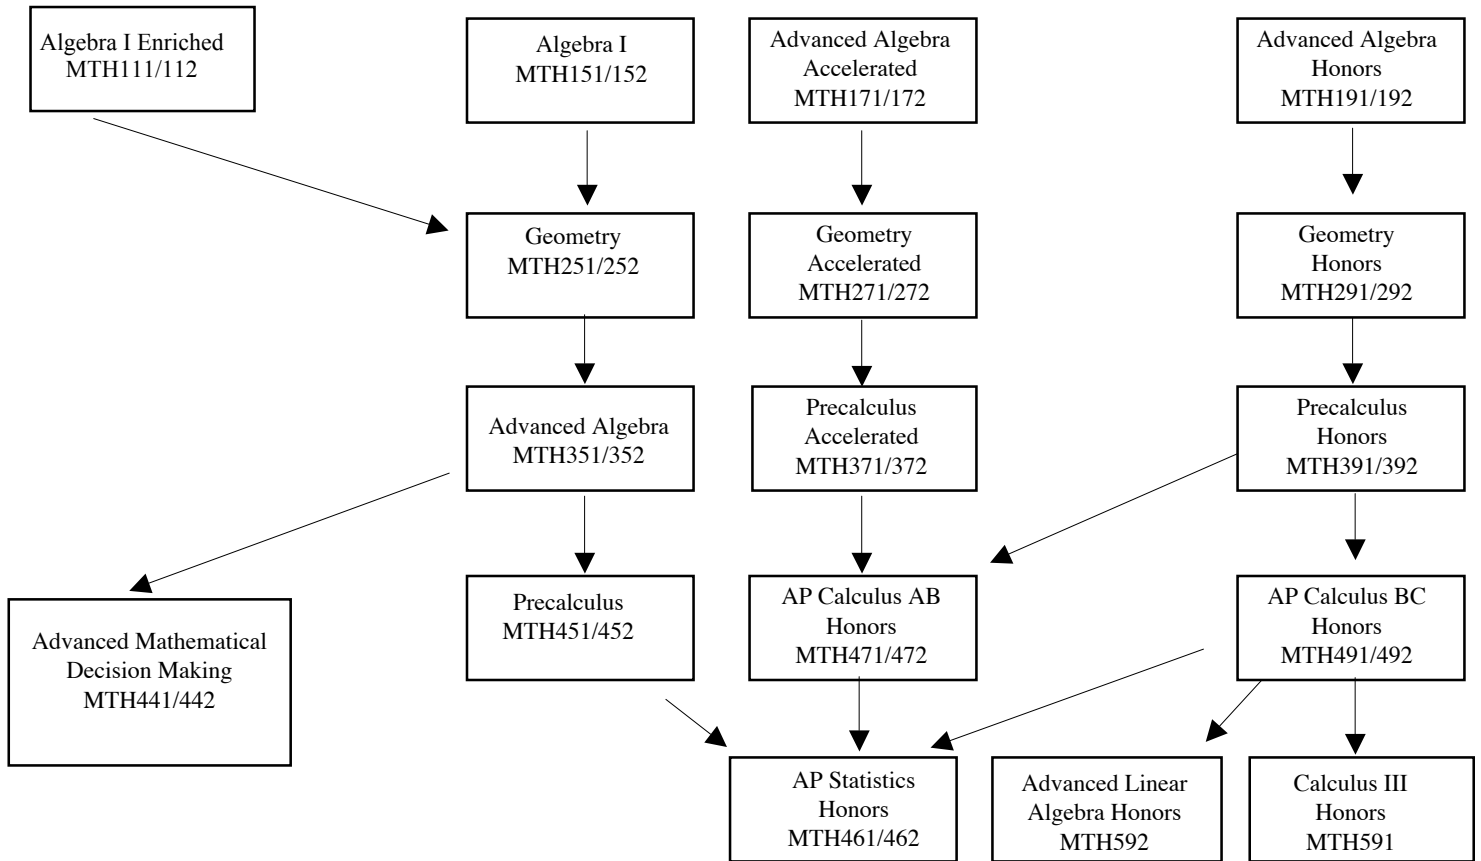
Algebra I Enriched
MTH111/112

Algebra I
MTH151/152

Advanced Algebra
Accelerated
MTH171/172

Advanced Algebra
Honors
MTH191/192

Geometry
MTH251/252

Geometry
Accelerated
MTH271/272

Geometry
Honors
MTH291/292

Advanced Algebra
MTH351/352

Precalculus
Accelerated
MTH371/372

Precalculus
Honors
MTH391/392

Advanced Mathematical
Decision Making
MTH441/442

Precalculus
MTH451/452

AP Calculus AB
Honors
MTH471/472

AP Calculus BC
Honors
MTH491/492

AP Statistics
Honors
MTH461/462

Advanced Linear
Algebra Honors
MTH592

Calculus III
Honors
MTH591